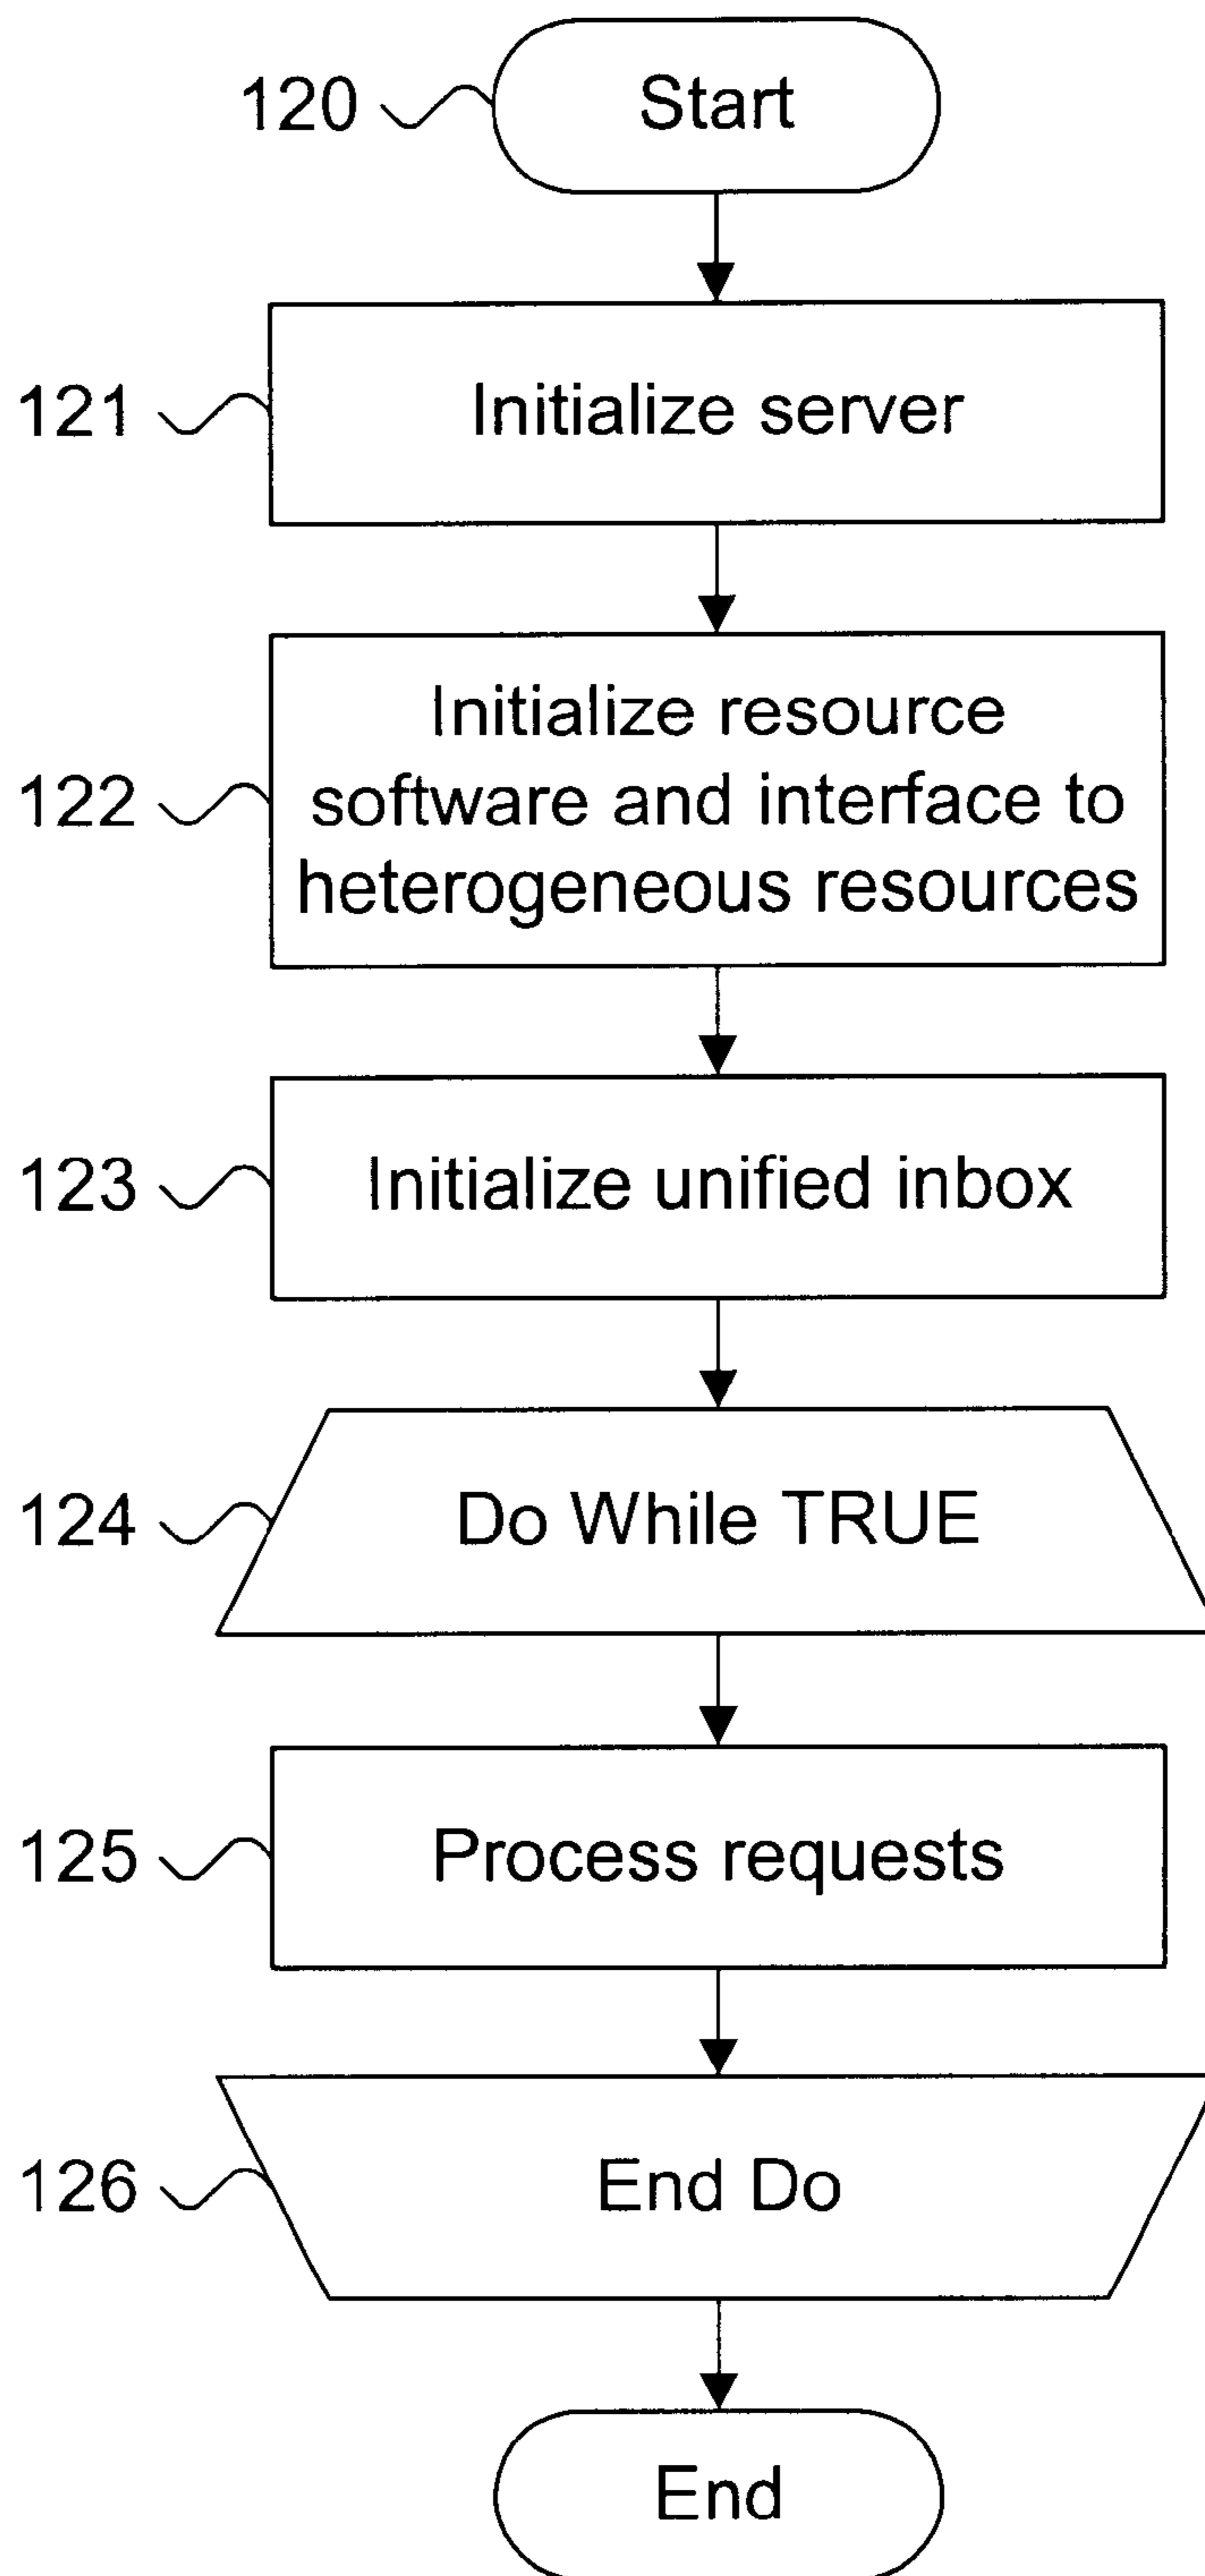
120

Start

121

Initialize server

122

Initialize resource software and interface to heterogeneous resources

123

Initialize unified inbox

124

Do While TRUE

125

Process requests

126

End Do

End